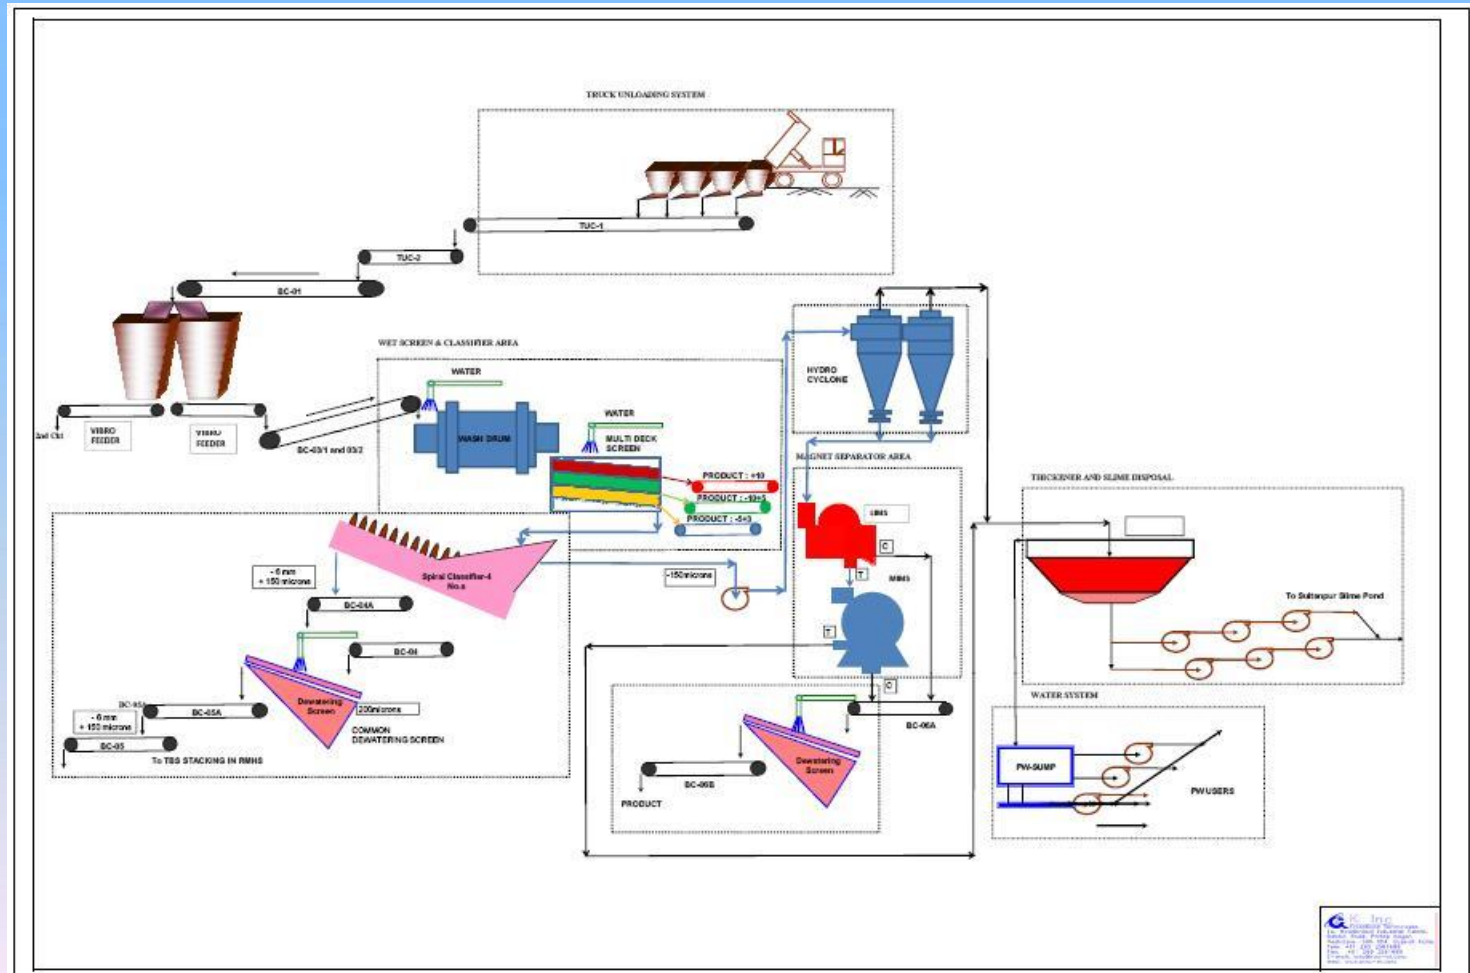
TRUCK UNLOADING SYSTEM

TUC-1

TUC-2

BC-01

WET SCREEN & CLASSIFIER AREA

WATER

WASH DRUM

WATER

MULTI DECK SCREEN

PRODUCT : +10

PRODUCT : -10+5

PRODUCT : -5+3

2nd Ckt

VIBRO FEEDER

VIBRO FEEDER

BC-03/1 and 03/2

HYDRO CYCLONE

MAGNET SEPARATOR AREA

LIMS

C

T

MIMS

T

C

- 6 mm + 150 microns

Spiral Classifier-4 No.s

-150microns

BC-04A

BC-04

Dewatering Screen

200microns

COMMON DEWATERING SCREEN

BC-05A

BC-05A

- 6 mm + 150 microns

BC-05

To TBS STACKING IN RMHS

Dewatering Screen

BC-06A

BC-06B

PRODUCT

THICKENER AND SLIME DISPOSAL

To Sultanpur Slime Pond

WATER SYSTEM

PW-SUMP

PW USERS

K Inc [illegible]